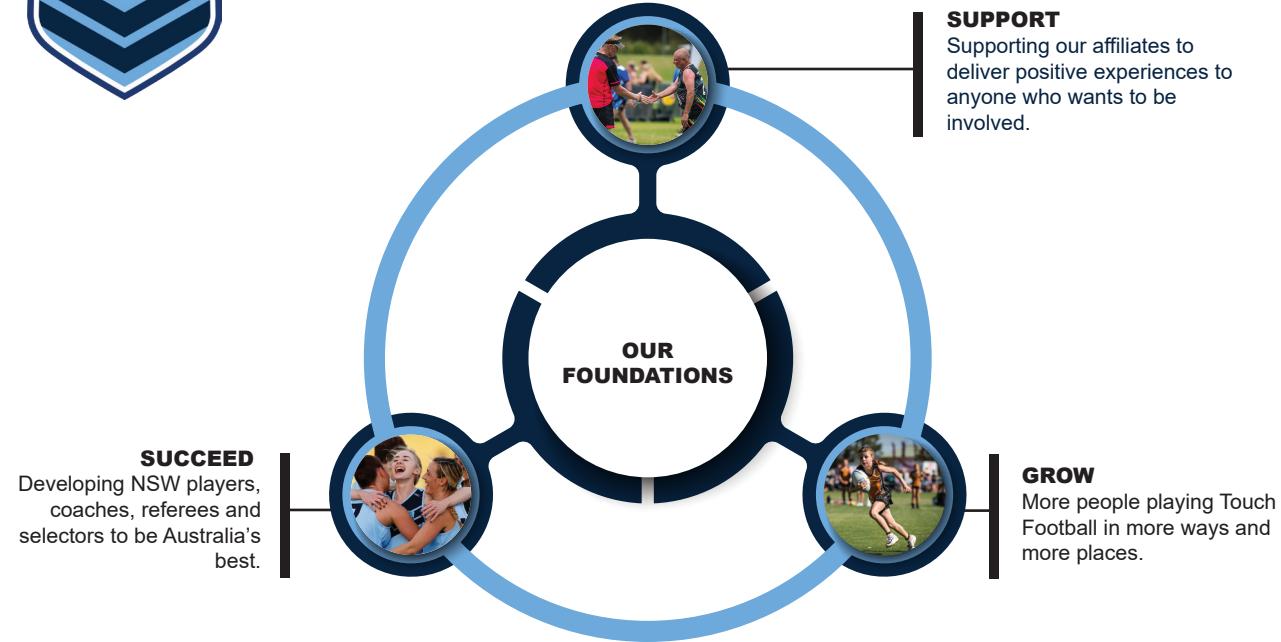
SUPPORT
Supporting our affiliates to deliver positive experiences to anyone who wants to be involved.

OUR FOUNDATIONS

SUCCEED
Developing NSW players, coaches, referees and selectors to be Australia's best.

GROW
More people playing Touch Football in more ways and more places.